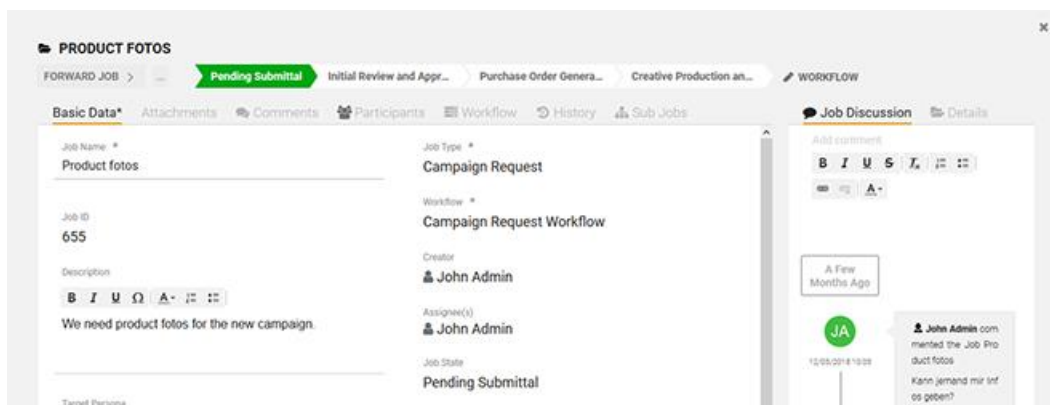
PRODUCT FOTOS

FORWARD JOB > ... Pending Submittal Initial Review and Appr... Purchase Order Genera... Creative Production an... WORKFLOW

Basic Data* Attachments Comments Participants Workflow History Sub Jobs

Job Discussion Details

Job Name *
Product fotos

Job ID
655

Description

B I U Ω A· ☰ ☰

We need product fotos for the new campaign.

Target Persona

Job Type *
Campaign Request

Workflow *
Campaign Request Workflow

Creator
John Admin

Assignee(s)
John Admin

Job State
Pending Submittal

Add comment

B I U S $T_x$ ☰ ☰

A·

A Few Months Ago

JA

12/05/2018 10:08

John Admin commented the Job Product fotos

Kann jemand mir Infos geben?

×